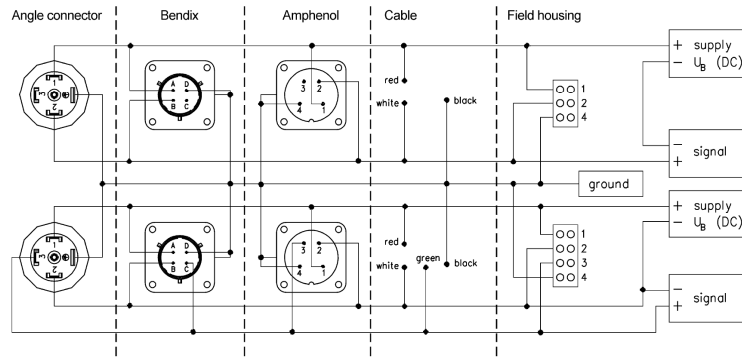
Angle connector

Bendix

Amphenol

Cable

Field housing

1
2

A D
B C

3 2

red
white
black

1
2
4

+ supply
− $U_B$ (DC)

− signal
+

ground

1
3
2

A D
B C

3 2
4 1

red
white
green
black

1
2
3
4

+ supply
− $U_B$ (DC)

− signal
+